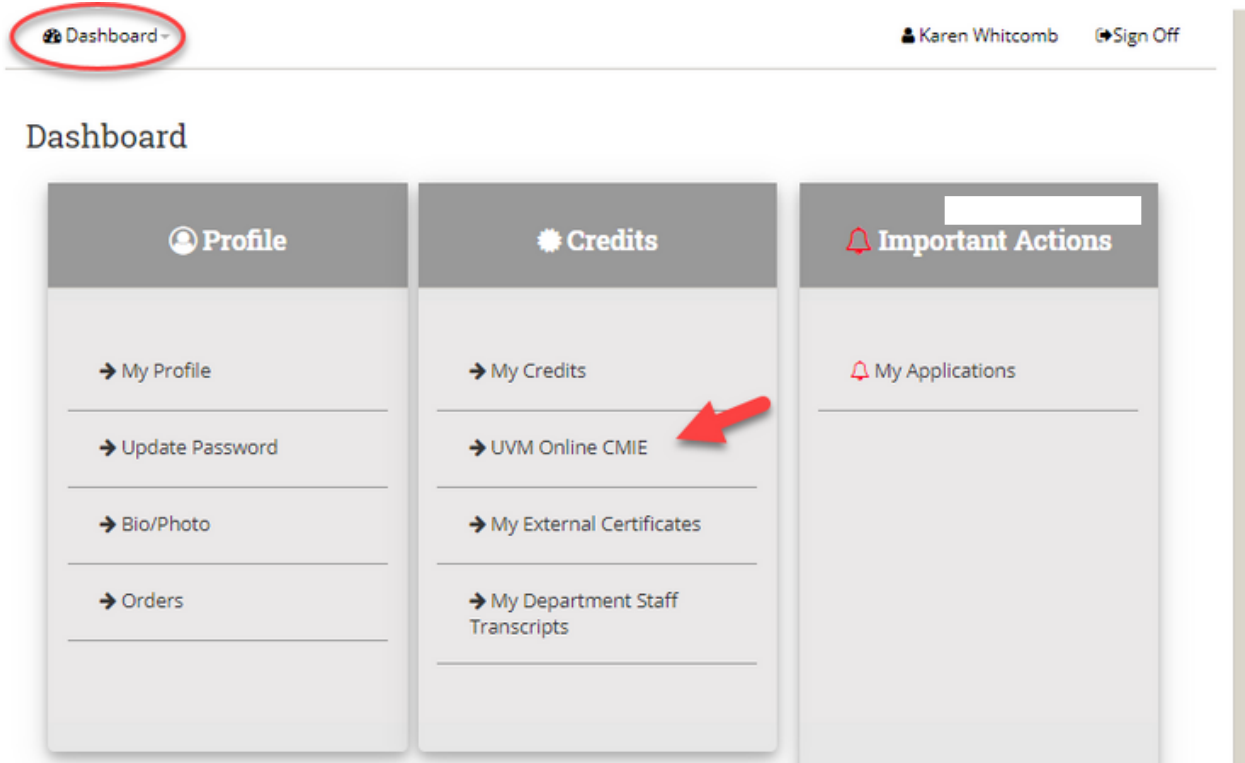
Dashboard

Karen Whitcomb

Sign Off

Dashboard

Profile

→ My Profile

→ Update Password

→ Bio/Photo

→ Orders

Credits

→ My Credits

→ UVM Online CMIE

→ My External Certificates

→ My Department Staff Transcripts

Important Actions

My Applications